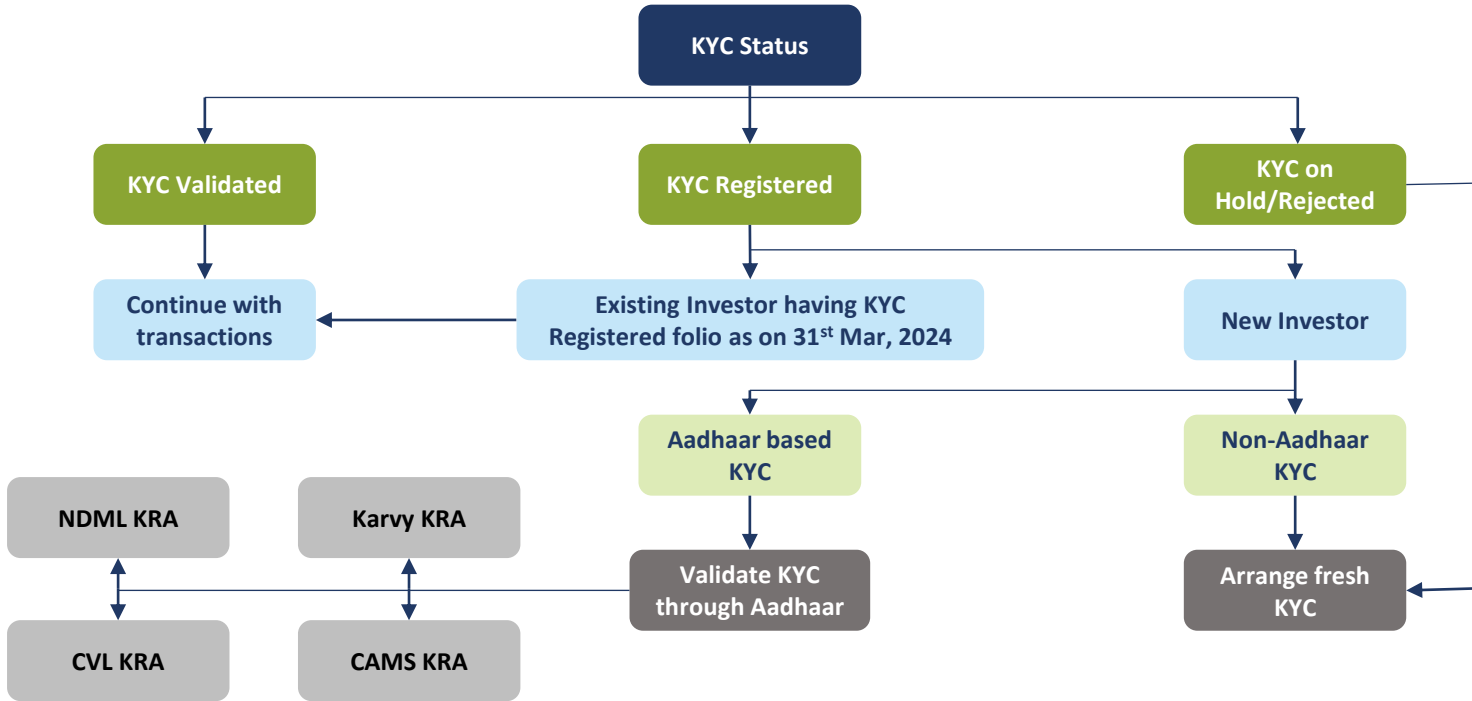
KYC Status

KYC Validated

KYC Registered

KYC on Hold/Rejected

Continue with transactions

Existing Investor having KYC Registered folio as on 31$^{st}$ Mar, 2024

New Investor

Aadhaar based KYC

Non-Aadhaar KYC

NDML KRA

Karvy KRA

Validate KYC through Aadhaar

Arrange fresh KYC

CVL KRA

CAMS KRA